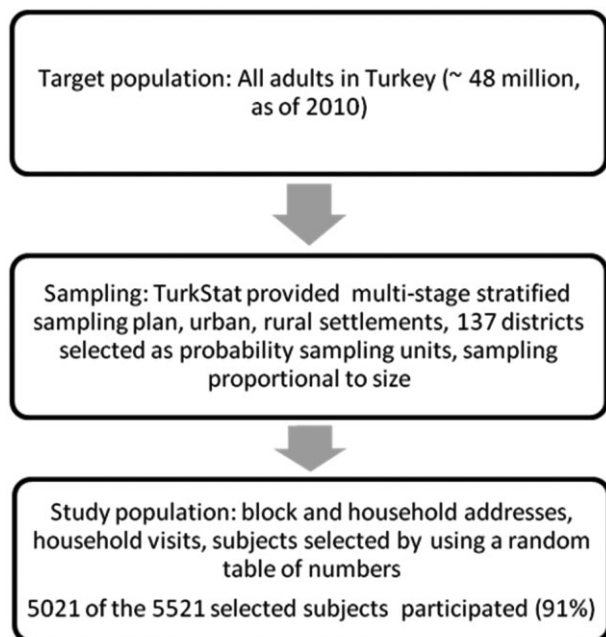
Target population: All adults in Turkey (~ 48 million, as of 2010)

Sampling: TurkStat provided multi-stage stratified sampling plan, urban, rural settlements, 137 districts selected as probability sampling units, sampling proportional to size

Study population: block and household addresses, household visits, subjects selected by using a random table of numbers

5021 of the 5521 selected subjects participated (91%)